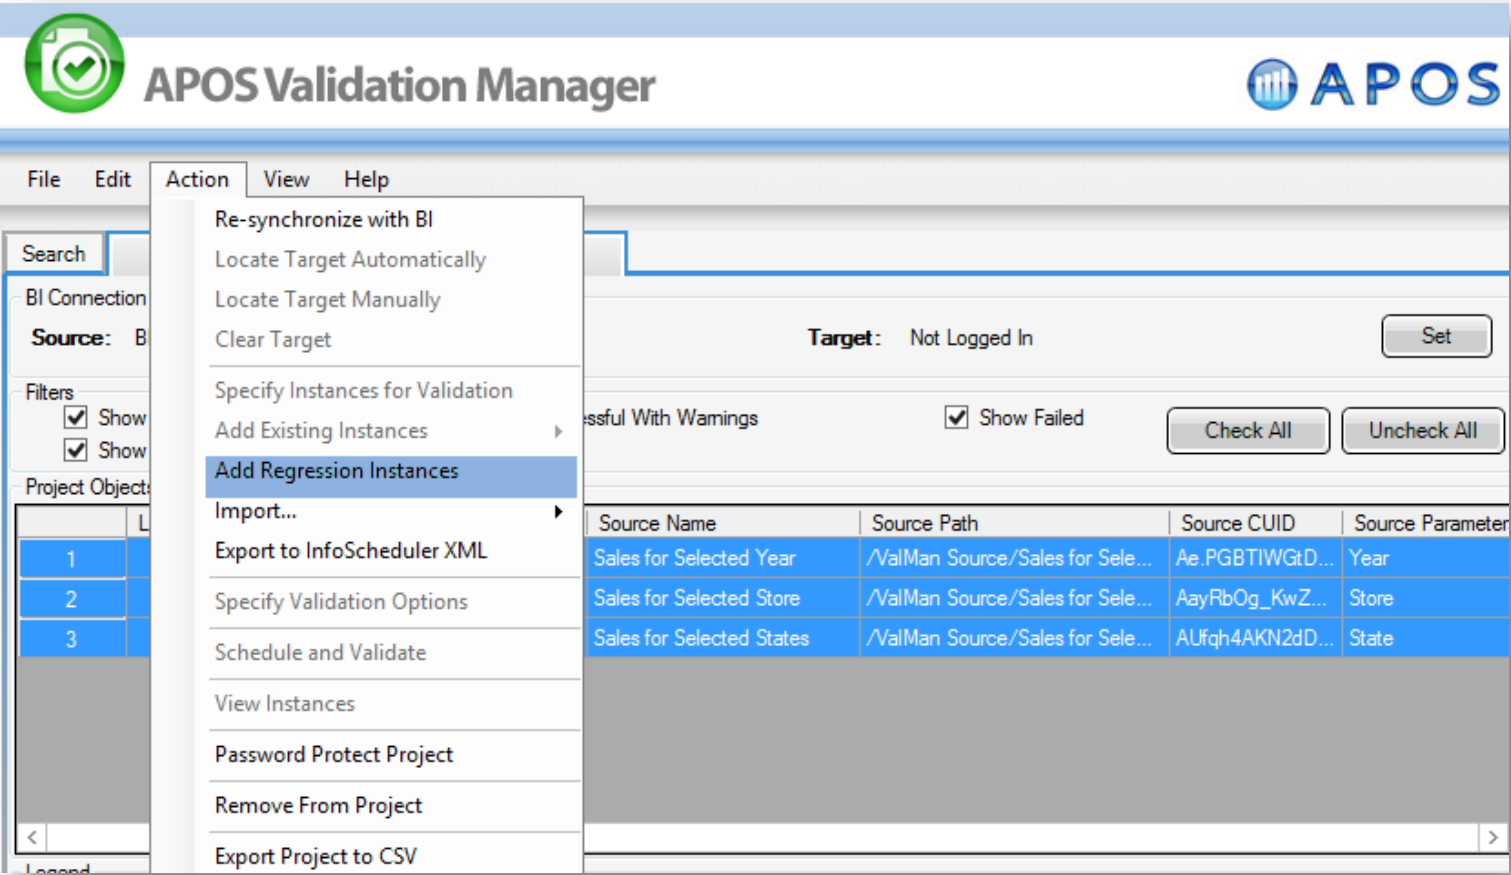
APOS Validation Manager

APOS

File Edit Action View Help

Search

BI Connection

Source: B

Target: Not Logged In

Set

Filters

Show

Show

ssful With Warnings

Show Failed

Check All

Uncheck All

Project Objects

Re-synchronize with BI
Locate Target Automatically
Locate Target Manually
Clear Target
Specify Instances for Validation
Add Existing Instances
Add Regression Instances
Import...
Export to InfoScheduler XML
Specify Validation Options
Schedule and Validate
View Instances
Password Protect Project
Remove From Project
Export Project to CSV

| | L | Source Name | Source Path | Source CUID | Source Parameter |
|---|---|---|---|---|---|
| 1 | | Sales for Selected Year | /ValMan Source/Sales for Sele... | Ae.PGBTIWGtD... | Year |
| 2 | | Sales for Selected Store | /ValMan Source/Sales for Sele... | AayRbOg_KwZ... | Store |
| 3 | | Sales for Selected States | /ValMan Source/Sales for Sele... | AUfqh4AKN2dD... | State |

Legend